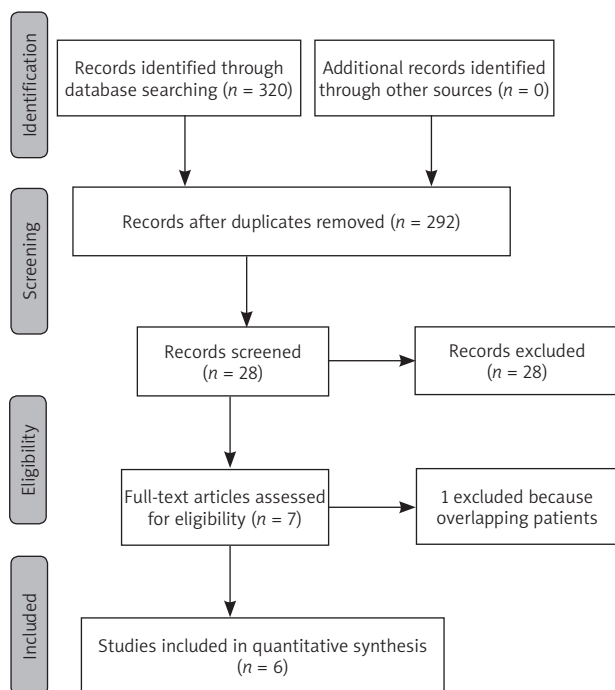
Identification

Records identified through database searching ($n$ = 320)

Additional records identified through other sources ($n$ = 0)

Screening

Records after duplicates removed ($n$ = 292)

Records screened ($n$ = 28)

Records excluded ($n$ = 28)

Eligibility

Full-text articles assessed for eligibility ($n$ = 7)

1 excluded because overlapping patients

Included

Studies included in quantitative synthesis ($n$ = 6)